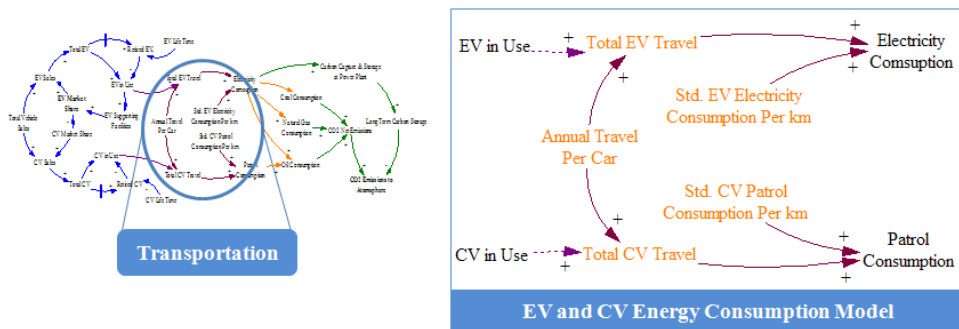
Total EV
+ Retired EV
EV Life Time
EV Sales
EV in Use
EV Market Share
EV Supporting Facilities
Total Vehicle Sales
CV Market Share
CV Sales
CV in Use
Total CV
Retired CV
CV Life Time
Total EV Travel
Electricity Consumption
Std. EV Electricity Consumption Per km
Annual Travel Per Car
Std. CV Patrol Consumption Per km
Total CV Travel
Patrol Consumption
Carbon Capture & Storage at Power Plant
Coal Consumption
Natural Gas Consumption
CO2 Net Emissions
Long Term Carbon Storage
Oil Consumption
CO2 Emissions to Atmosphere

Transportation

EV in Use
+
Total EV Travel
+
+
Electricity Consumption
+
Std. EV Electricity Consumption Per km
Annual Travel Per Car
+
Std. CV Patrol Consumption Per km
+
CV in Use
+
Total CV Travel
+
Patrol Consumption
+

EV and CV Energy Consumption Model